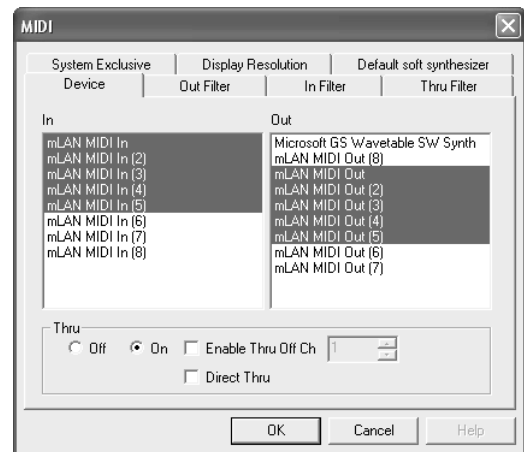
MIDI

System Exclusive | Display Resolution | Default soft synthesizer
Device | Out Filter | In Filter | Thru Filter

In
mLAN MIDI In
mLAN MIDI In (2)
mLAN MIDI In (3)
mLAN MIDI In (4)
mLAN MIDI In (5)
mLAN MIDI In (6)
mLAN MIDI In (7)
mLAN MIDI In (8)

Out
Microsoft GS Wavetable SW Synth
mLAN MIDI Out (8)
mLAN MIDI Out
mLAN MIDI Out (2)
mLAN MIDI Out (3)
mLAN MIDI Out (4)
mLAN MIDI Out (5)
mLAN MIDI Out (6)
mLAN MIDI Out (7)

Thru
Off
On
Enable Thru Off Ch
1
Direct Thru

OK
Cancel
Help